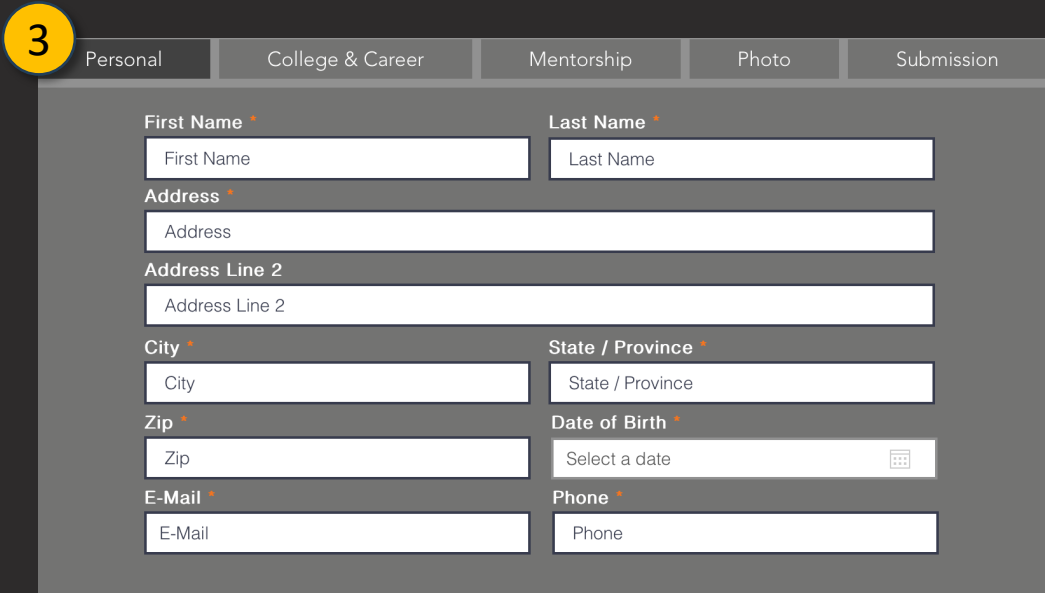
3

Personal | College & Career | Mentorship | Photo | Submission

First Name *
First Name
Last Name *
Last Name
Address *
Address
Address Line 2
Address Line 2
City *
City
State / Province *
State / Province
Zip *
Zip
Date of Birth *
Select a date
E-Mail *
E-Mail
Phone *
Phone